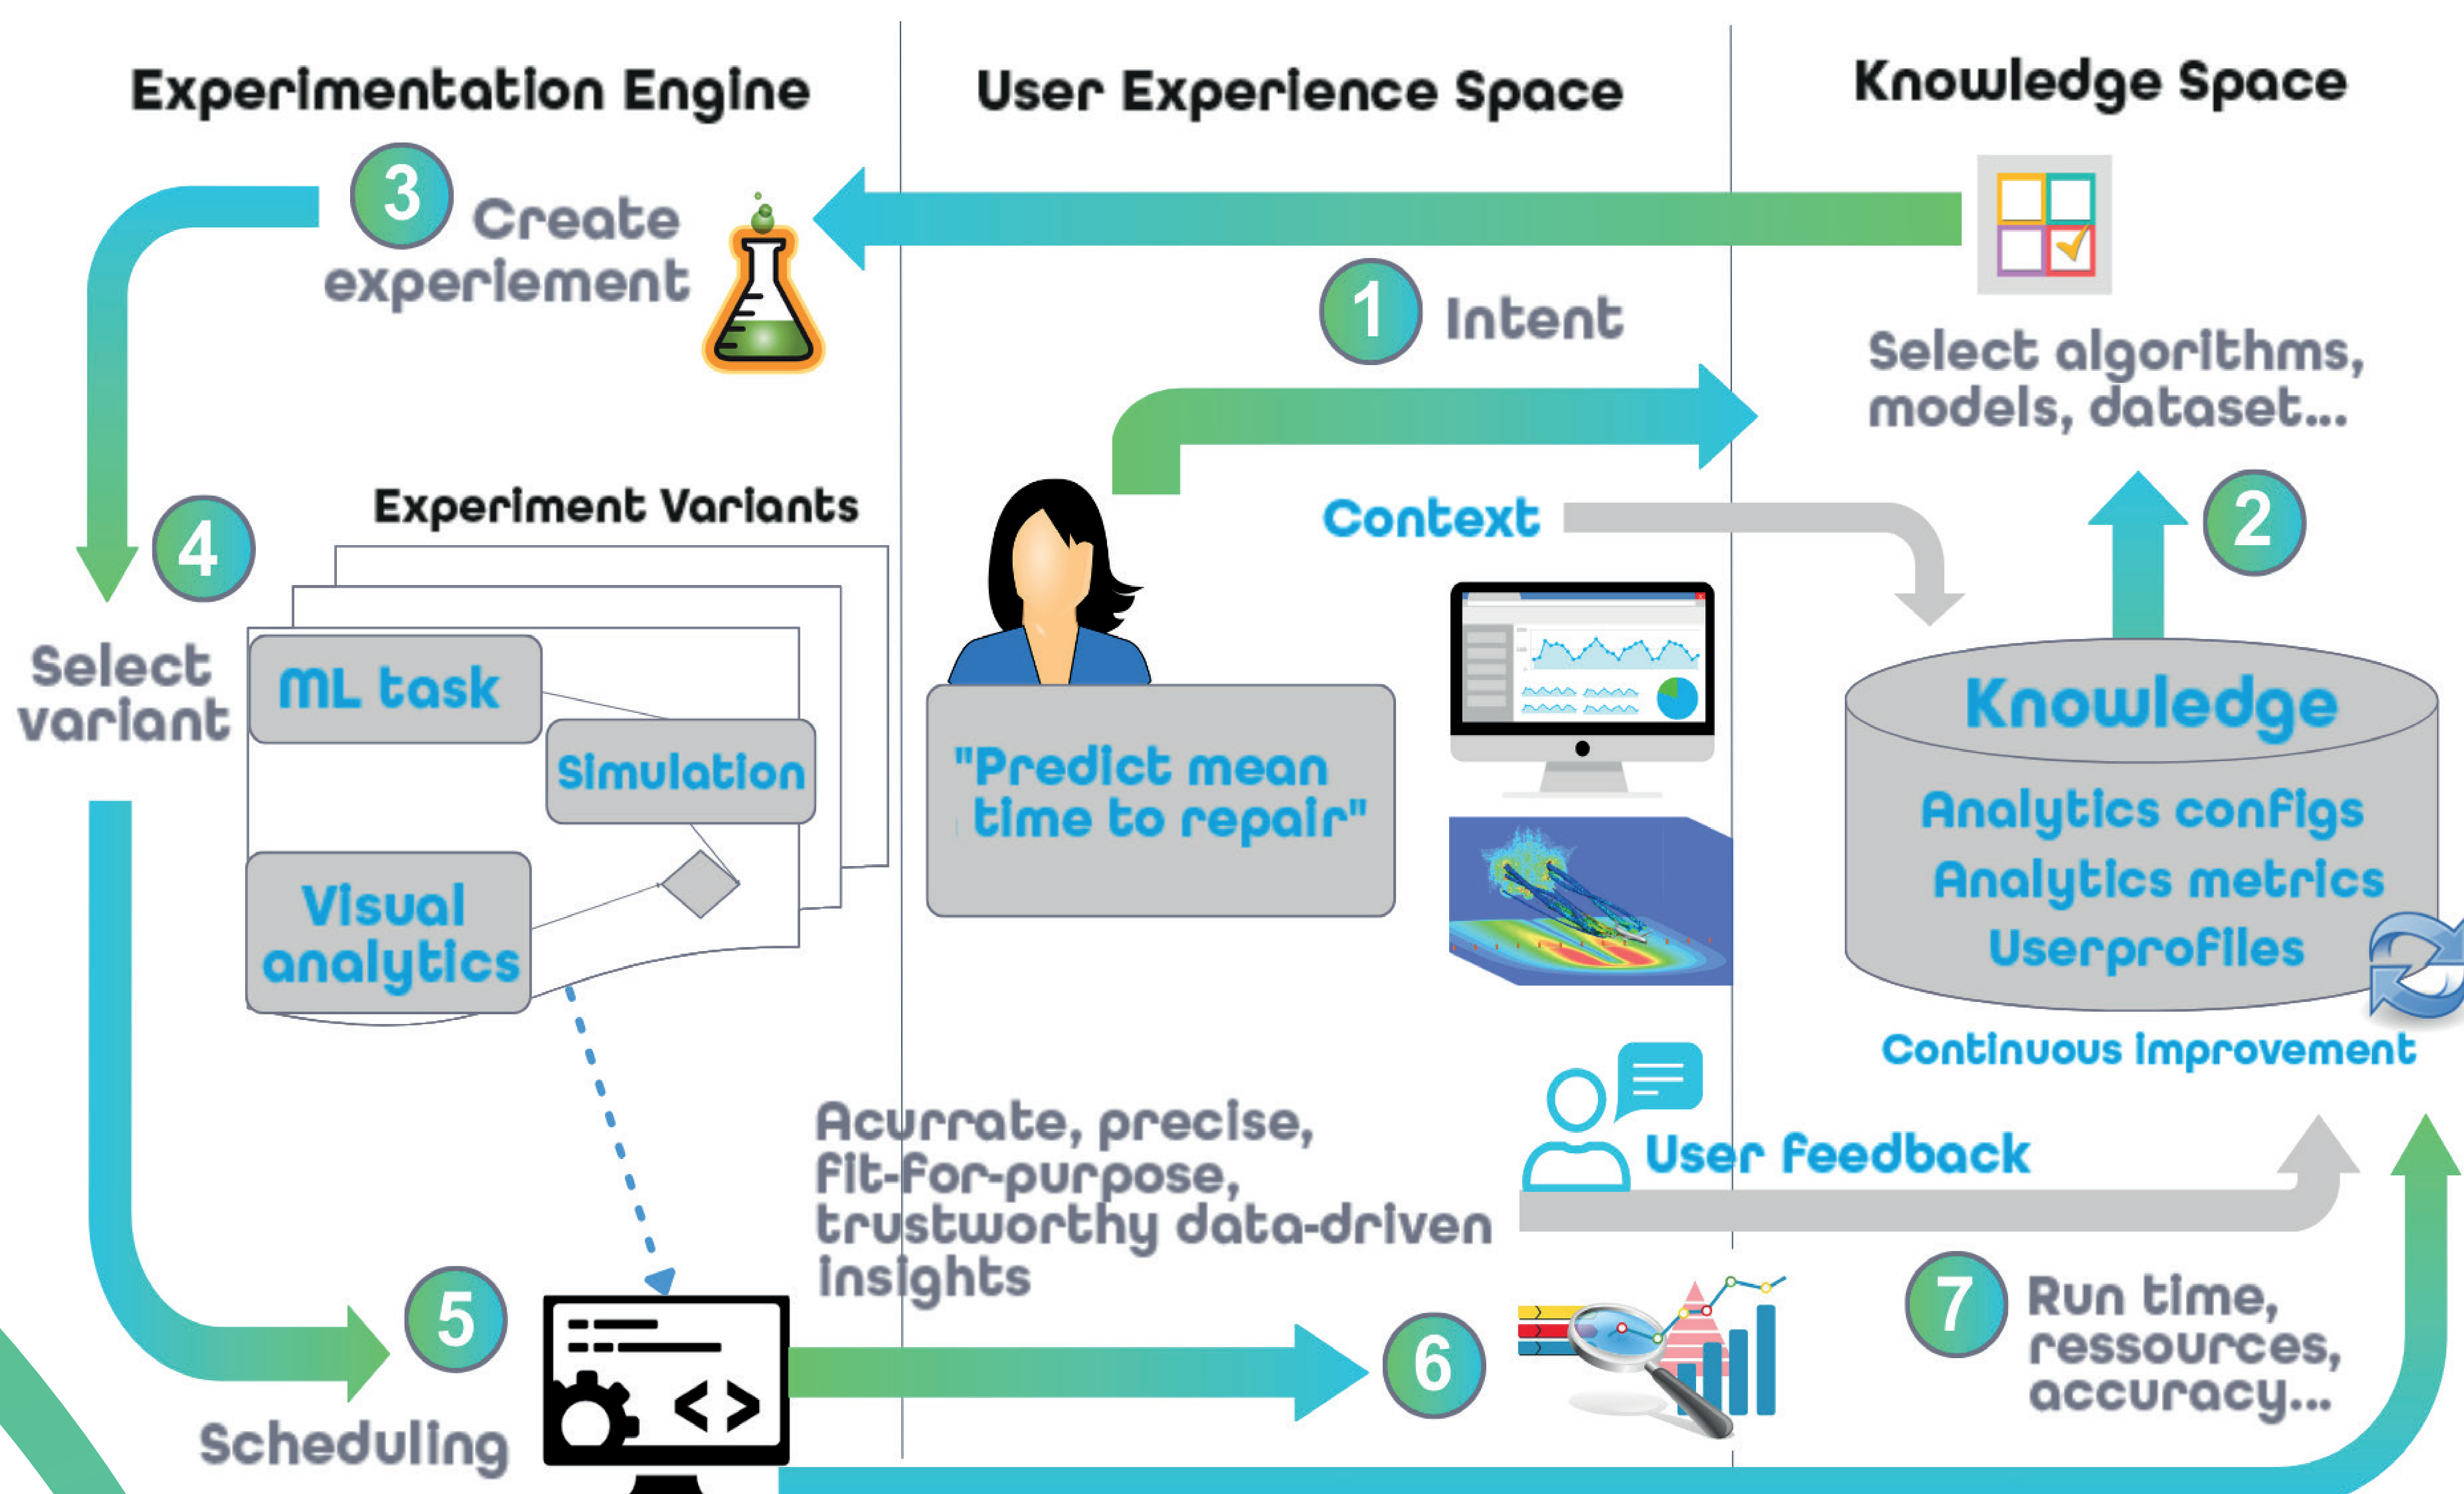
Experimentation Engine

User Experience Space

Knowledge Space

3 Create experiement

1 Intent

Select algorithms, models, dataset...

2

Experiment Variants

4

Select variant

ML task

Simulation

Visual analytics

Context

"Predict mean time to repair"

Knowledge

Analytics configs

Analytics metrics

Userprofiles

Continuous improvement

User feedback

Acurrate, precise, fit-for-purpose, trustworthy data-driven insights

5

Scheduling

6

7 Run time, ressources, accuracy...